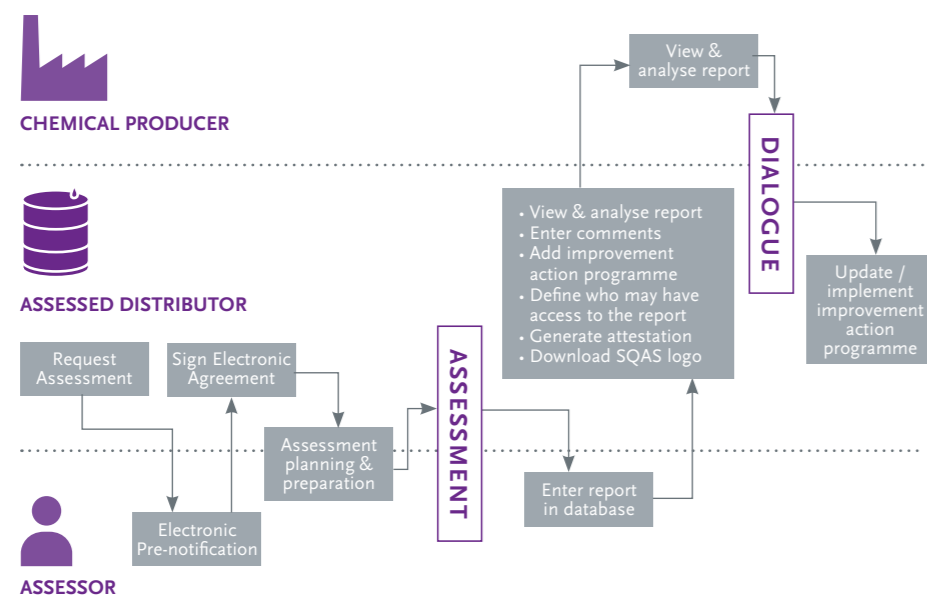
CHEMICAL PRODUCER

View & analyse report

DIALOGUE

ASSESSED DISTRIBUTOR

• View & analyse report
• Enter comments
• Add improvement action programme
• Define who may have access to the report
• Generate attestation
• Download SQAS logo

Update / implement improvement action programme

Request Assessment

Sign Electronic Agreement

ASSESSMENT

Assessment planning & preparation

Enter report in database

Electronic Pre-notification

ASSESSOR